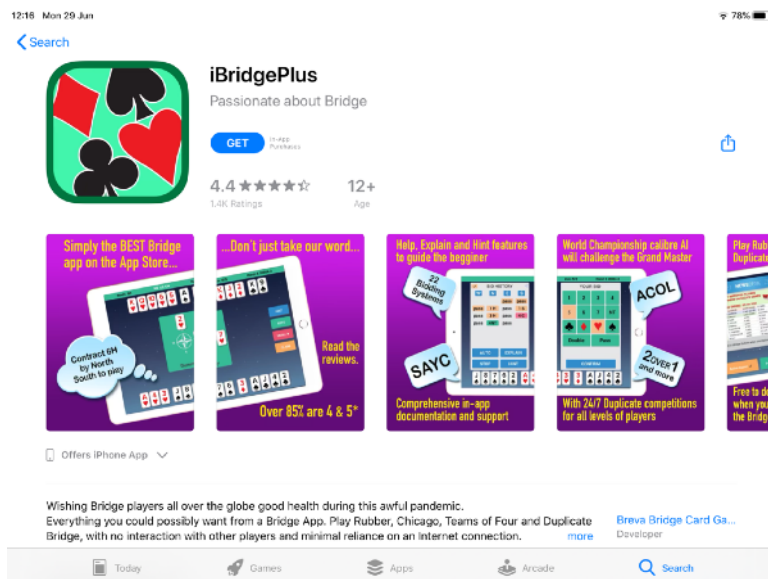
12:16 Mon 29 Jun

78%

Search

iBridgePlus

Passionate about Bridge

GET

In-App Purchases

4.4 ★★★★☆

1.4K Ratings

12+

Age

Simply the BEST Bridge app on the App Store...

Contract 6H by North South to play

...Don't just take our word...

Read the reviews.

Over 85% are 4 & 5*

Help, Explain and Hint features to guide the begginer

22 Bidding Systems

SAYC

Comprehensive in-app documentation and support

World Championship calibre AI will challenge the Grand Master

ACOL

2over1 and more

With 24/7 Duplicate competitions for all levels of players

Play Rubber Duplicate

Free to d when you the Bridg

Offers iPhone App

Wishing Bridge players all over the globe good health during this awful pandemic.
Everything you could possibly want from a Bridge App. Play Rubber, Chicago, Teams of Four and Duplicate Bridge, with no interaction with other players and minimal reliance on an Internet connection.

more

Breva Bridge Card Ga...

Developer

Today

Games

Apps

Arcade

Search